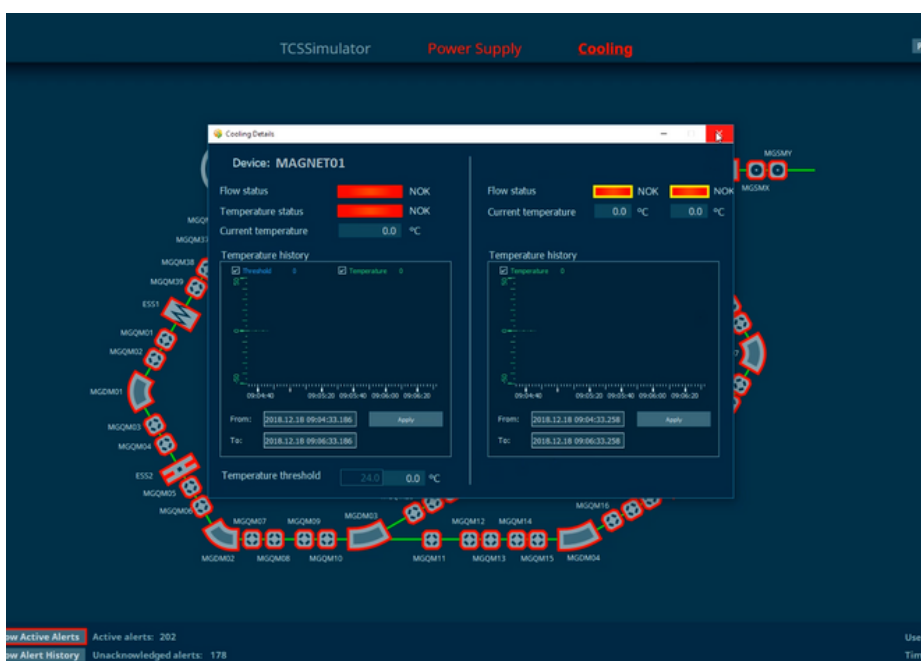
TCSSimulator Power Supply Cooling

Cooling Details

Device: MAGNET01

Flow status NOK

Temperature status NOK

Current temperature 0.0 °C

Temperature history

Threshold 0 Temperature 0

09:04:40 09:05:20 09:05:40 09:06:00 09:06:20

From: 2018.12.18 09:04:33.186 Apply

To: 2018.12.18 09:06:33.186

Temperature threshold 24.0 0.0 °C

Flow status NOK NOK

Current temperature 0.0 °C 0.0 °C

Temperature history

Temperature 0

09:04:40 09:05:20 09:05:40 09:06:00 09:06:20

From: 2018.12.18 09:04:33.258 Apply

To: 2018.12.18 09:06:33.258

MGSMY MGSMX MGQM37 MGQM38 MGQM39 ESS1 MGQM01 MGQM02 MGDM01 MGQM03 MGQM04 ESS2 MGQM05 MGQM06 MGQM07 MGQM09 MGDM03 MGQM12 MGQM14 MGQM16 MGDM02 MGQM08 MGQM10 MGQM11 MGQM13 MGQM15 MGDM04

ow Active Alerts Active alerts: 202

ow Alert History Unacknowledged alerts: 178

Use

Tim